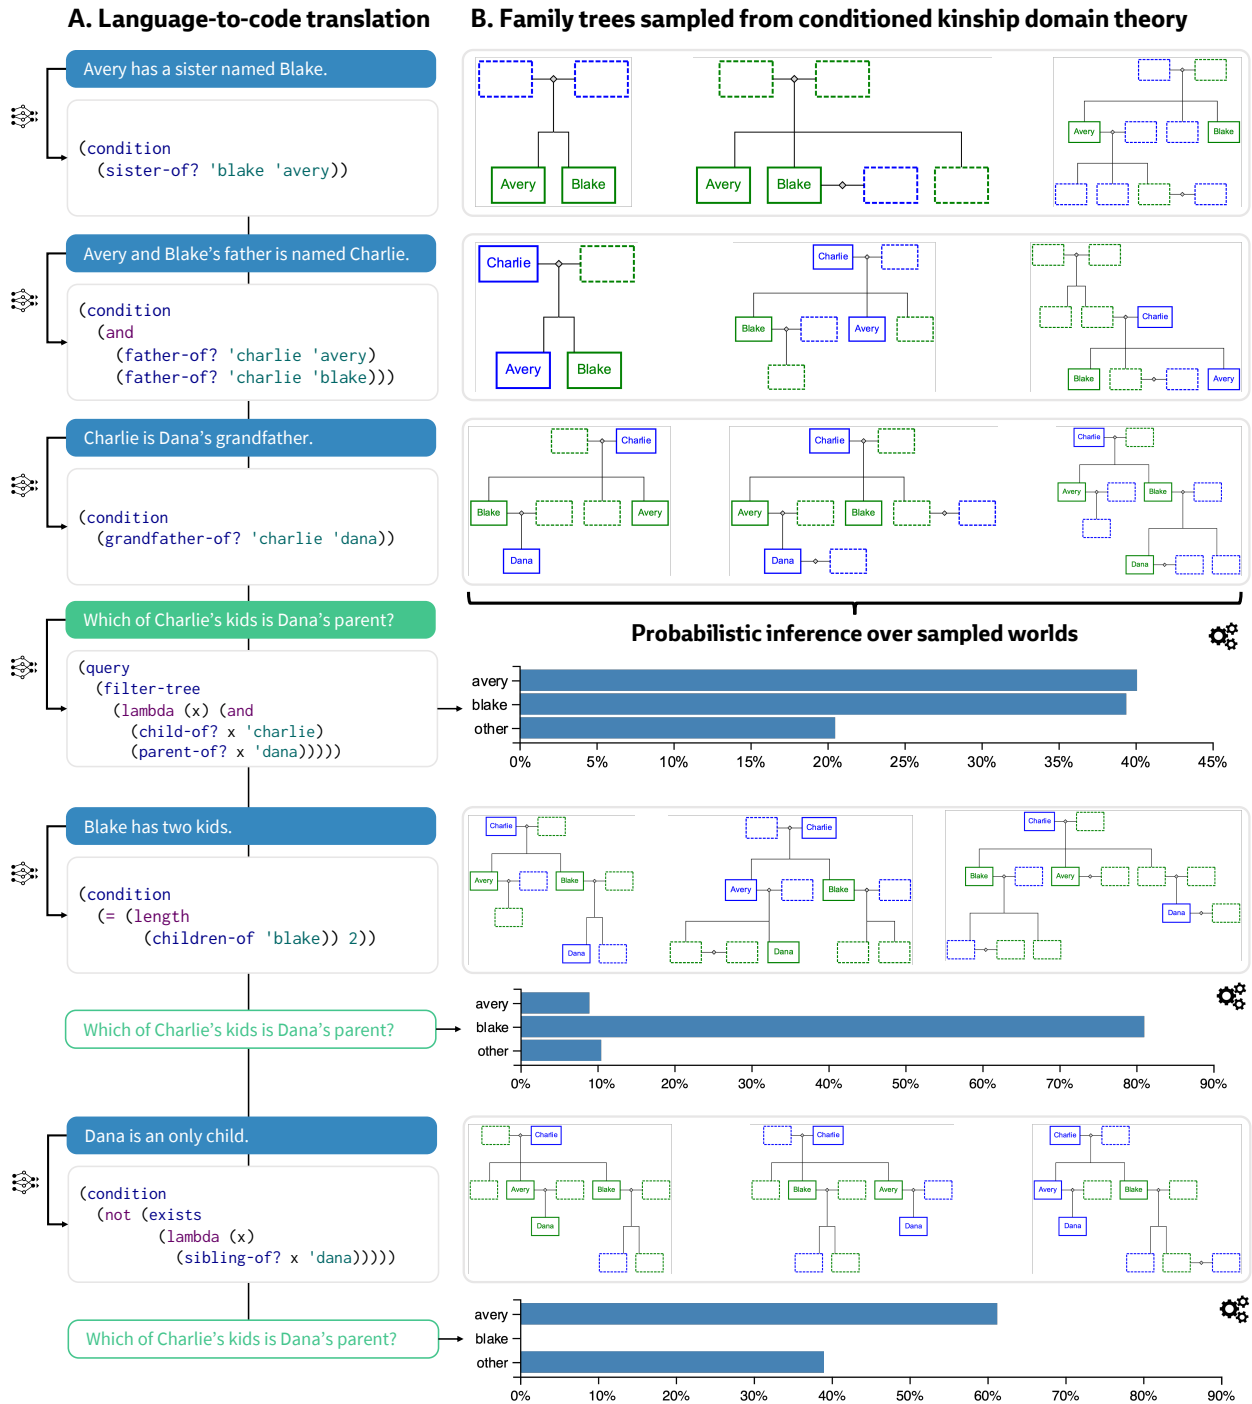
A. Language-to-code translation

B. Family trees sampled from conditioned kinship domain theory

Avery has a sister named Blake.

(condition
(sister-of? 'blake 'avery))

Avery Blake

Avery Blake

Avery Blake

Avery and Blake's father is named Charlie.

(condition
(and
(father-of? 'charlie 'avery)
(father-of? 'charlie 'blake)))

Charlie

Avery Blake

Charlie

Blake Avery

Charlie

Blake Avery

Charlie is Dana's grandfather.

(condition
(grandfather-of? 'charlie 'dana))

Charlie

Blake Avery

Dana

Charlie

Avery Blake

Dana

Charlie

Avery Blake

Dana

Which of Charlie's kids is Dana's parent?

(query
(filter-tree
(lambda (x) (and
(child-of? x 'charlie)
(parent-of? x 'dana)))))

Probabilistic inference over sampled worlds

avery
blake
other
0% 5% 10% 15% 20% 25% 30% 35% 40% 45%

Blake has two kids.

(condition
(= (length
(children-of 'blake)) 2))

Charlie
Avery Blake
Dana

Charlie
Avery Blake
Dana

Charlie
Blake Avery
Dana

Which of Charlie's kids is Dana's parent?

avery
blake
other
0% 10% 20% 30% 40% 50% 60% 70% 80% 90%

Dana is an only child.

(condition
(not (exists
(lambda (x)
(sibling-of? x 'dana)))))

Charlie
Avery Blake
Dana

Charlie
Blake Avery
Dana

Charlie
Avery Blake
Dana

Which of Charlie's kids is Dana's parent?

avery
blake
other
0% 10% 20% 30% 40% 50% 60% 70% 80% 90%